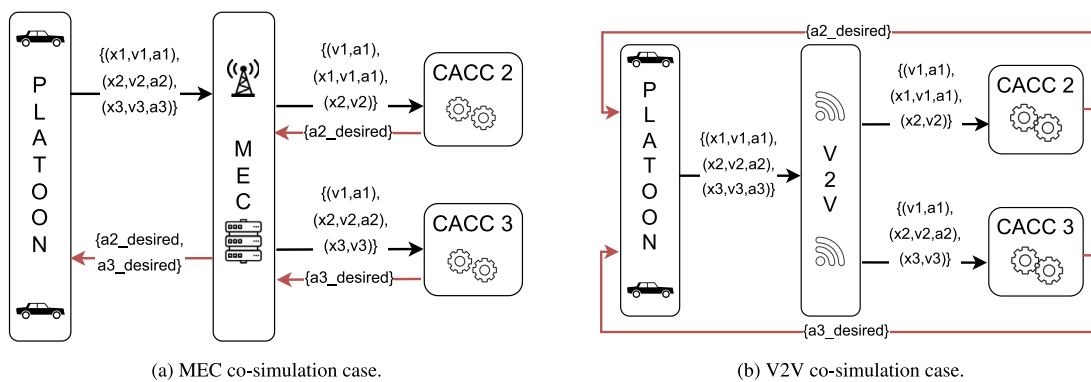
P L A T O O N

{(x1,v1,a1), (x2,v2,a2), (x3,v3,a3)}

M E C

{(v1,a1), (x1,v1,a1), (x2,v2)}

CACC 2

{a2_desired}

{(v1,a1), (x2,v2,a2), (x3,v3)}

CACC 3

{a3_desired}

{a2_desired, a3_desired}

(a) MEC co-simulation case.

{a2_desired}

P L A T O O N

{(x1,v1,a1), (x2,v2,a2), (x3,v3,a3)}

V 2 V

{(v1,a1), (x1,v1,a1), (x2,v2)}

CACC 2

{(v1,a1), (x2,v2,a2), (x3,v3)}

CACC 3

{a3_desired}

(b) V2V co-simulation case.